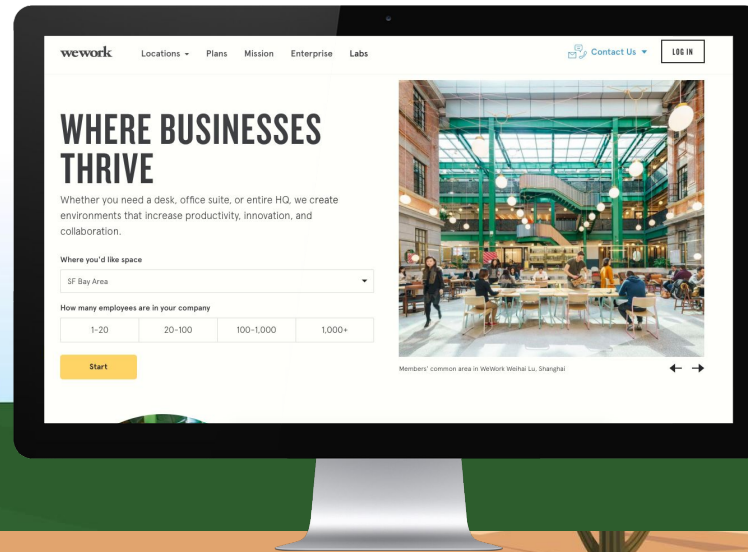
wework Locations Plans Mission Enterprise Labs

Contact Us

LOG IN

WHERE BUSINESSES THRIVE

Whether you need a desk, office suite, or entire HQ, we create environments that increase productivity, innovation, and collaboration.

Where you'd like space

SF Bay Area

How many employees are in your company

| 1-20 | 20-100 | 100-1,000 | 1,000+ |
|---|---|---|---|

Start

Members' common area in WeWork Weihai Lu, Shanghai